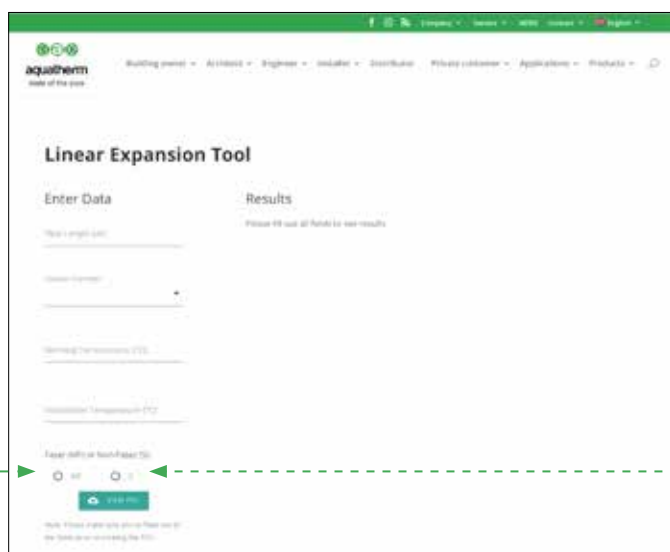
Company ▾ Service ▾ NEWS Contact ▾ English ▾

aquatherm
state of the pipe

Building owner ▾ Architect ▾ Engineer ▾ Installer ▾ Distributor Private customer ▾ Applications ▾ Products ▾

Linear Expansion Tool

Enter Data

Pipe Length (m)

System Selection

Operating Temperature (°C)

Installation Temperature (°C)

Faser (MF) or Non-Faser (S)

MF S

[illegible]

Note: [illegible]

Results

Please fill out all fields to see results